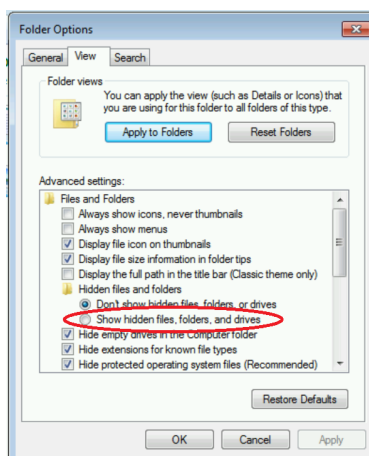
Folder Options

General View Search

Folder views

You can apply the view (such as Details or Icons) that you are using for this folder to all folders of this type.

Apply to Folders Reset Folders

Advanced settings:

Files and Folders
Always show icons, never thumbnails
Always show menus
Display file icon on thumbnails
Display file size information in folder tips
Display the full path in the title bar (Classic theme only)
Hidden files and folders
Don't show hidden files, folders, or drives
Show hidden files, folders, and drives
Hide empty drives in the Computer folder
Hide extensions for known file types
Hide protected operating system files (Recommended)

Restore Defaults

OK Cancel Apply